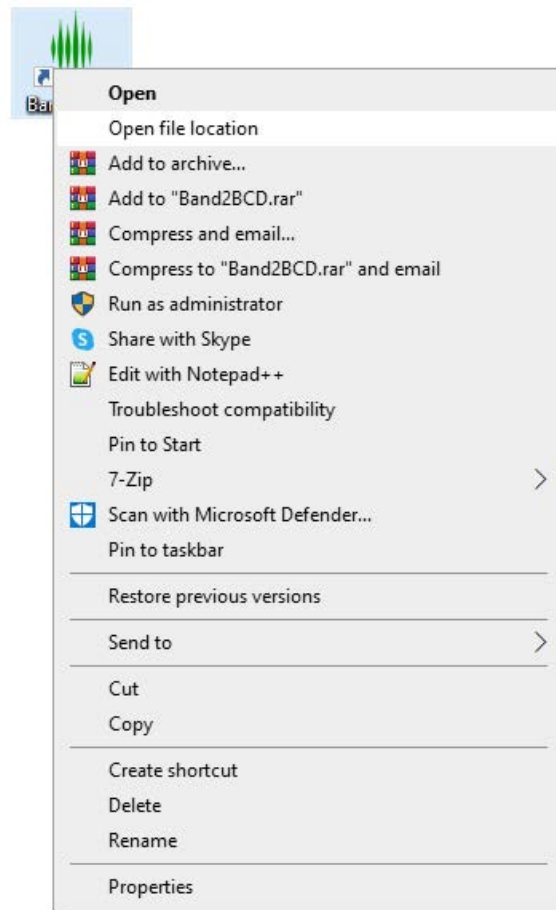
Bar

Open
Open file location
Add to archive...
Add to "Band2BCD.rar"
Compress and email...
Compress to "Band2BCD.rar" and email
Run as administrator
Share with Skype
Edit with Notepad++
Troubleshoot compatibility
Pin to Start
7-Zip
Scan with Microsoft Defender...
Pin to taskbar

Restore previous versions

Send to

Cut
Copy

Create shortcut
Delete
Rename

Properties